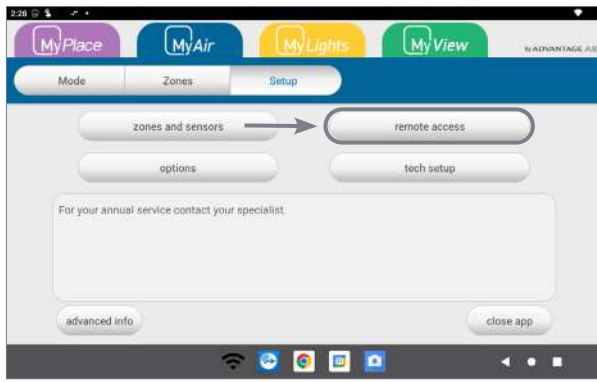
2:28

MyPlace MyAir MyLights MyView

by ADVANTAGE AI

Mode Zones Setup

zones and sensors

remote access

options

tech setup

For your annual service contact your specialist.

advanced info

close app